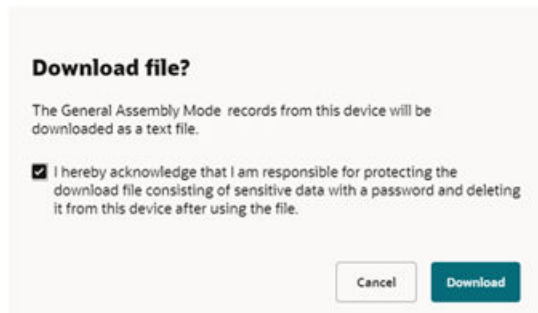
Download file?

The General Assembly Mode records from this device will be downloaded as a text file.

I hereby acknowledge that I am responsible for protecting the download file consisting of sensitive data with a password and deleting it from this device after using the file.

Cancel

Download